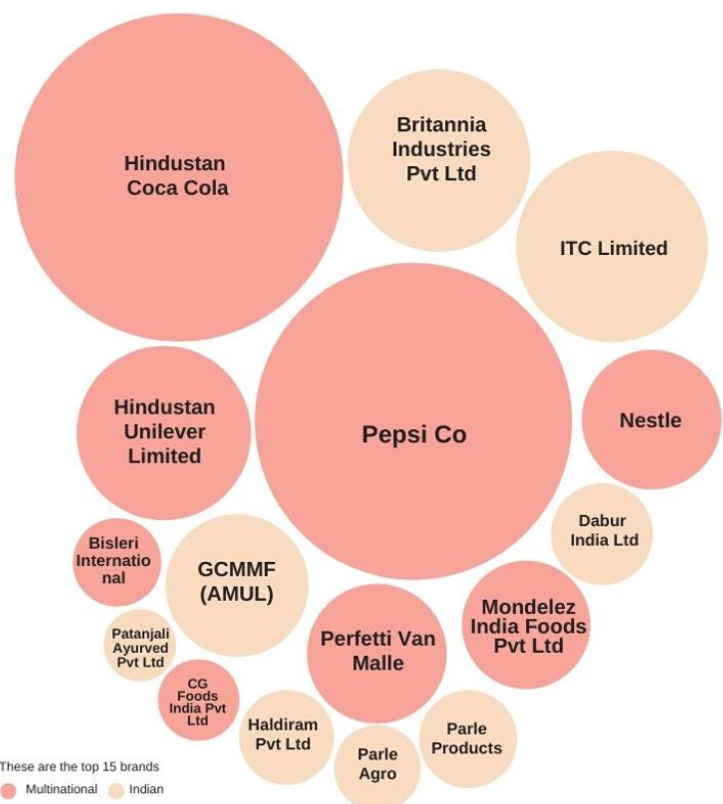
Hindustan Coca Cola

Britannia Industries Pvt Ltd

ITC Limited

Pepsi Co

Hindustan Unilever Limited

Nestle

Dabur India Ltd

Bisleri International

GCMMF (AMUL)

Mondelez India Foods Pvt Ltd

Patanjali Ayurved Pvt Ltd

Perfetti Van Malle

CG Foods India Pvt Ltd

Haldiram Pvt Ltd

Parle Agro

Parle Products

These are the top 15 brands

Multinational Indian